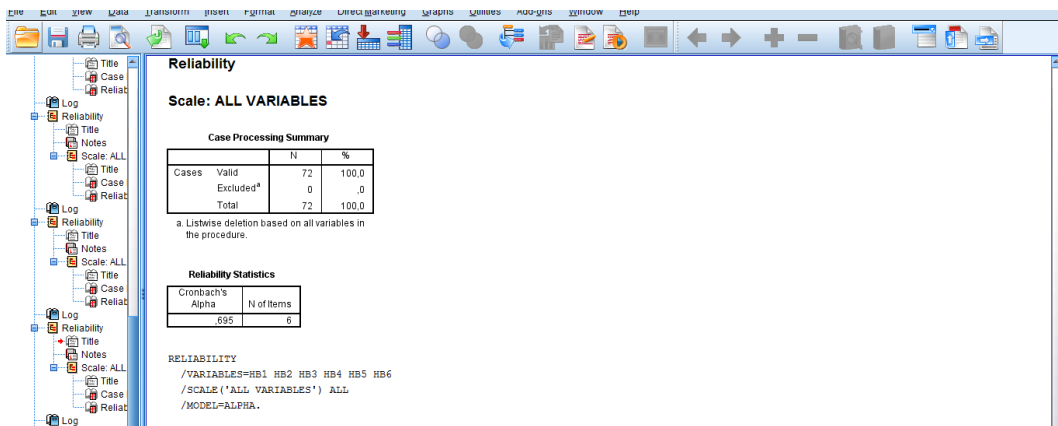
File Edit View Data Transform Insert Format Analyze Direct Marketing Graphs Utilities Add-ons Window Help

Title
Case
Reliab
Log
Reliability
Title
Notes
Scale: ALL
Title
Case
Reliab
Log
Reliability
Title
Notes
Scale: ALL
Title
Case
Reliab
Log
Reliability
Title
Notes
Scale: ALL
Title
Case
Reliab
Log

Reliability

Scale: ALL VARIABLES

Case Processing Summary

| | | N | % |
|---|---|---|---|
| Cases | Valid | 72 | 100,0 |
| | Excluded$^a$ | 0 | ,0 |
| | Total | 72 | 100,0 |

a. Listwise deletion based on all variables in the procedure.

Reliability Statistics

| Cronbach's Alpha | N of Items |
|---|---|
| ,695 | 6 |

RELIABILITY
/VARIABLES=HB1 HB2 HB3 HB4 HB5 HB6
/SCALE('ALL VARIABLES') ALL
/MODEL=ALPHA.